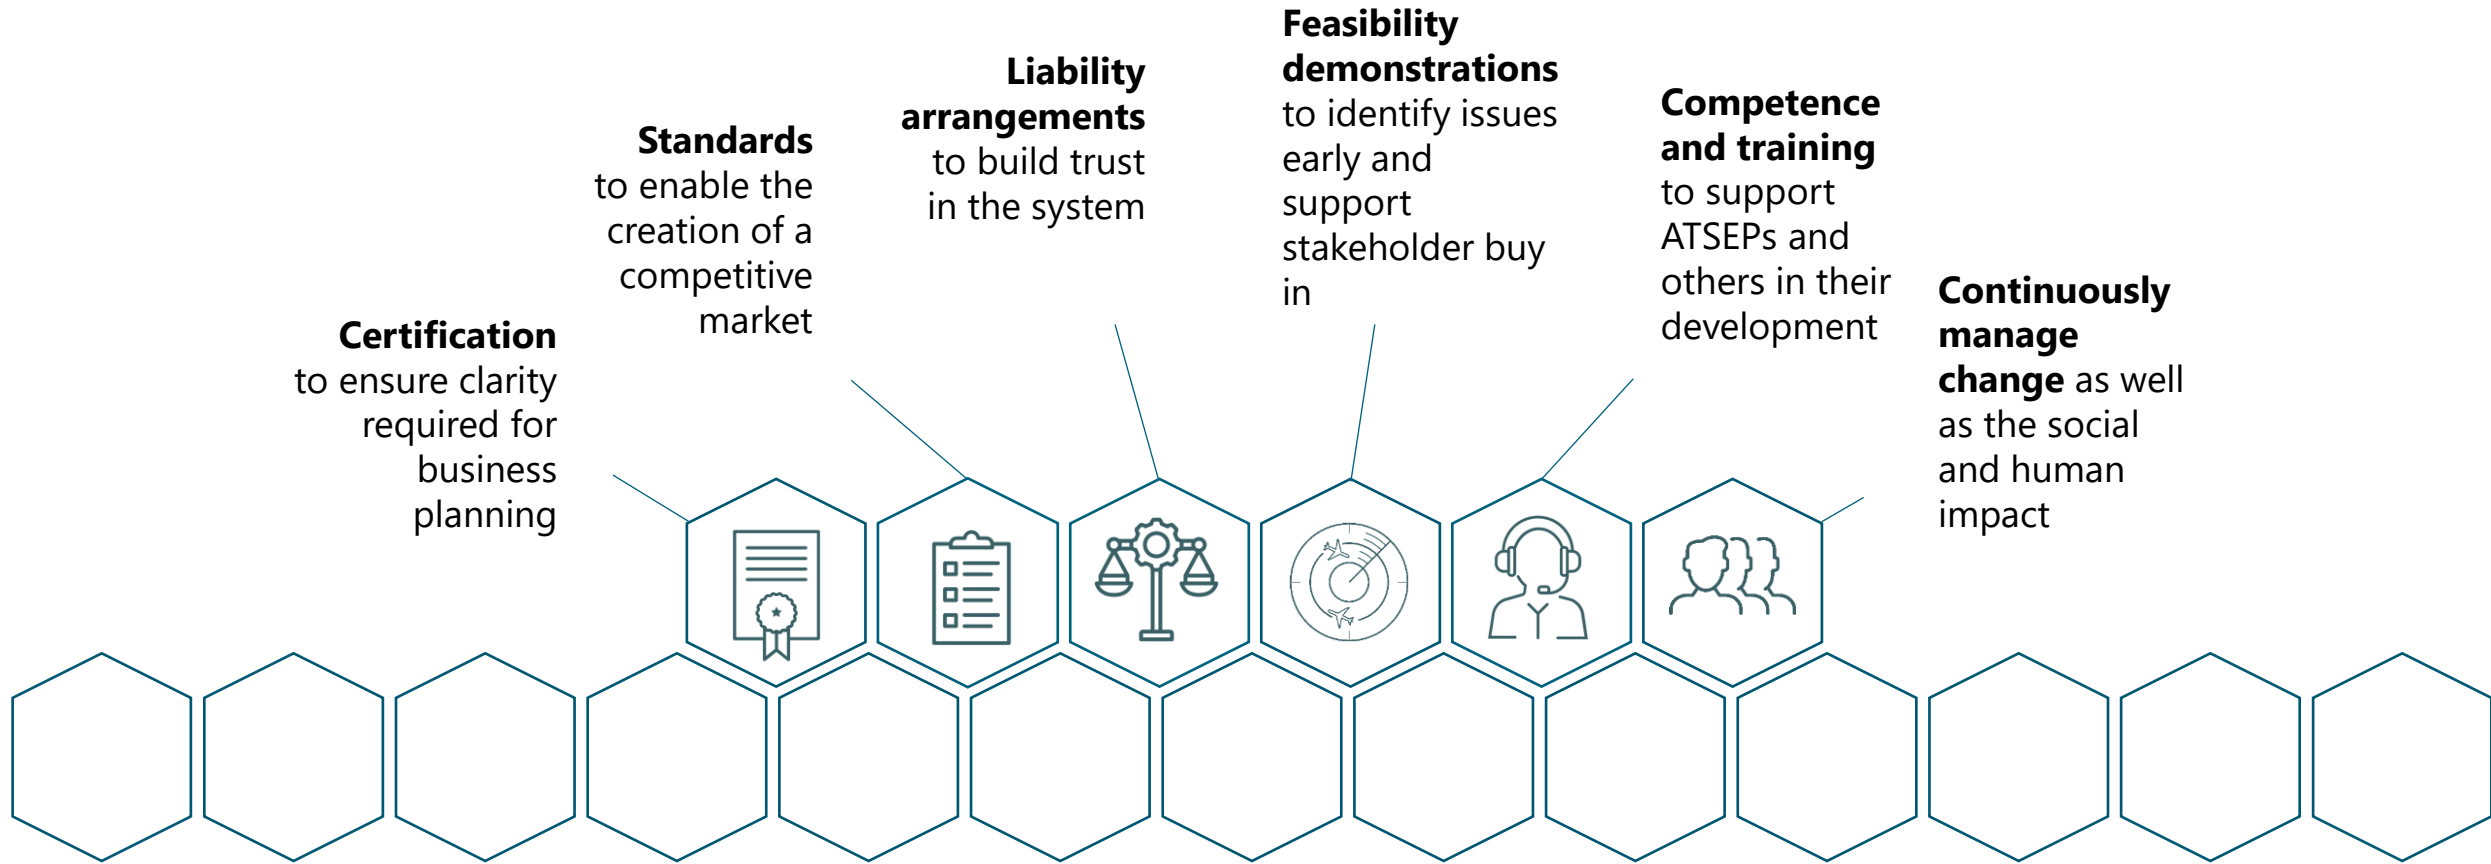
**Certification** to ensure clarity required for business planning

**Standards** to enable the creation of a competitive market

**Liability arrangements** to build trust in the system

**Feasibility demonstrations** to identify issues early and support stakeholder buy in

**Competence and training** to support ATSEPs and others in their development

**Continuously manage change** as well as the social and human impact